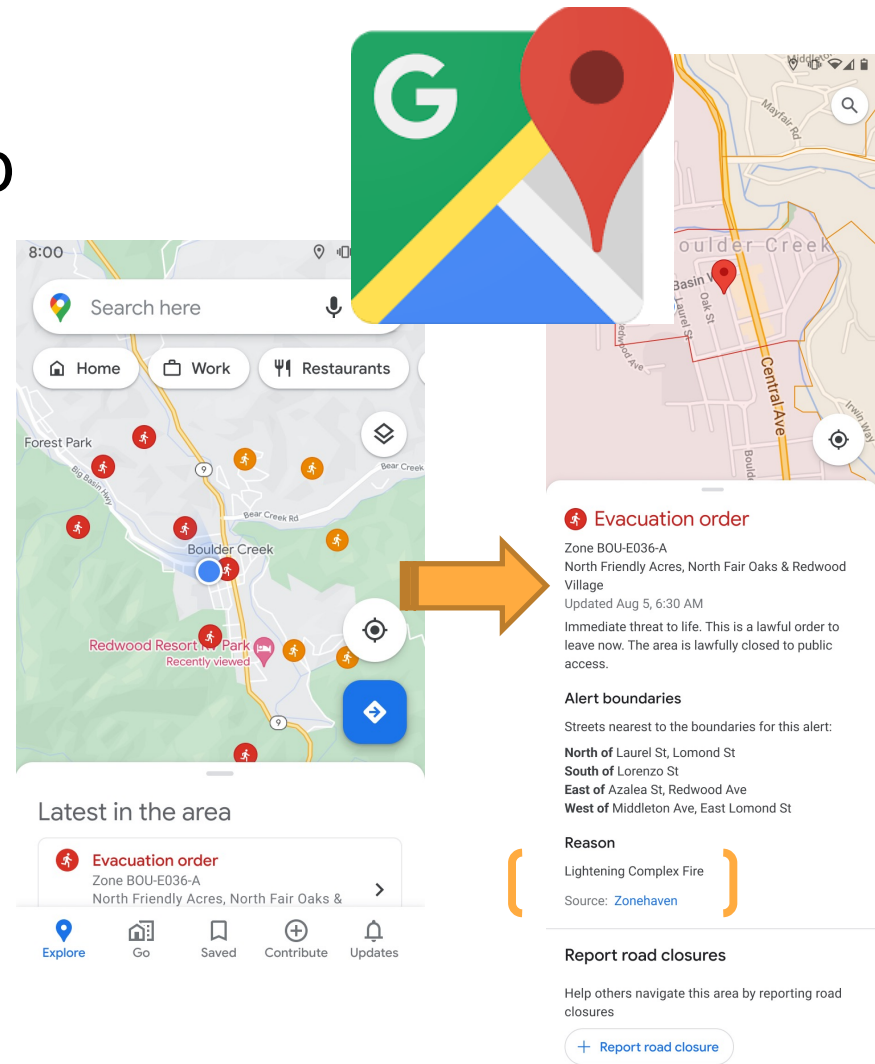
8:00

Search here

Home
Work
Restaurants

Forest Park
Big Basin Hwy
Bear Creek
Bear Creek Rd
9
Boulder Creek
Redwood Resort RV Park
Recently viewed
9

Latest in the area

Evacuation order
Zone BOU-E036-A
North Friendly Acres, North Fair Oaks &

Explore
Go
Saved
Contribute
Updates

Mayfair Rd
Boulder Creek
Basin W
Oak St
Laurel St
Redwood Ave
Central Ave
Irwin Way
Bould

Evacuation order
Zone BOU-E036-A
North Friendly Acres, North Fair Oaks & Redwood Village
Updated Aug 5, 6:30 AM
Immediate threat to life. This is a lawful order to leave now. The area is lawfully closed to public access.

Alert boundaries
Streets nearest to the boundaries for this alert:
North of Laurel St, Lomond St
South of Lorenzo St
East of Azalea St, Redwood Ave
West of Middleton Ave, East Lomond St

Reason
Lightening Complex Fire
Source: Zonehaven

Report road closures
Help others navigate this area by reporting road closures
+ Report road closure